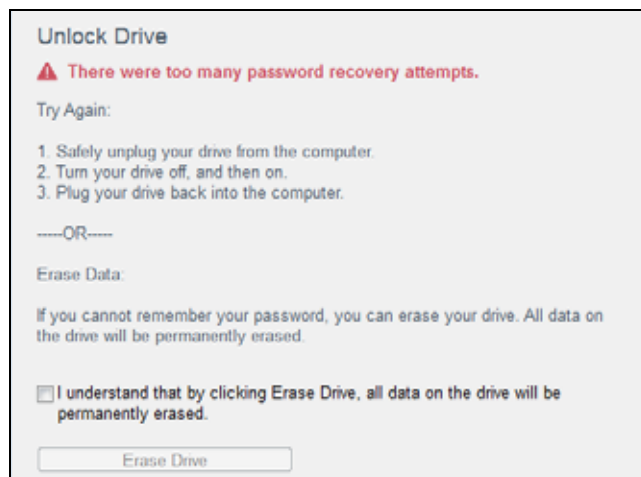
Unlock Drive

There were too many password recovery attempts.

Try Again:

1. Safely unplug your drive from the computer.
2. Turn your drive off, and then on.
3. Plug your drive back into the computer.

-----OR-----

Erase Data:

If you cannot remember your password, you can erase your drive. All data on the drive will be permanently erased.

I understand that by clicking Erase Drive, all data on the drive will be permanently erased.

Erase Drive